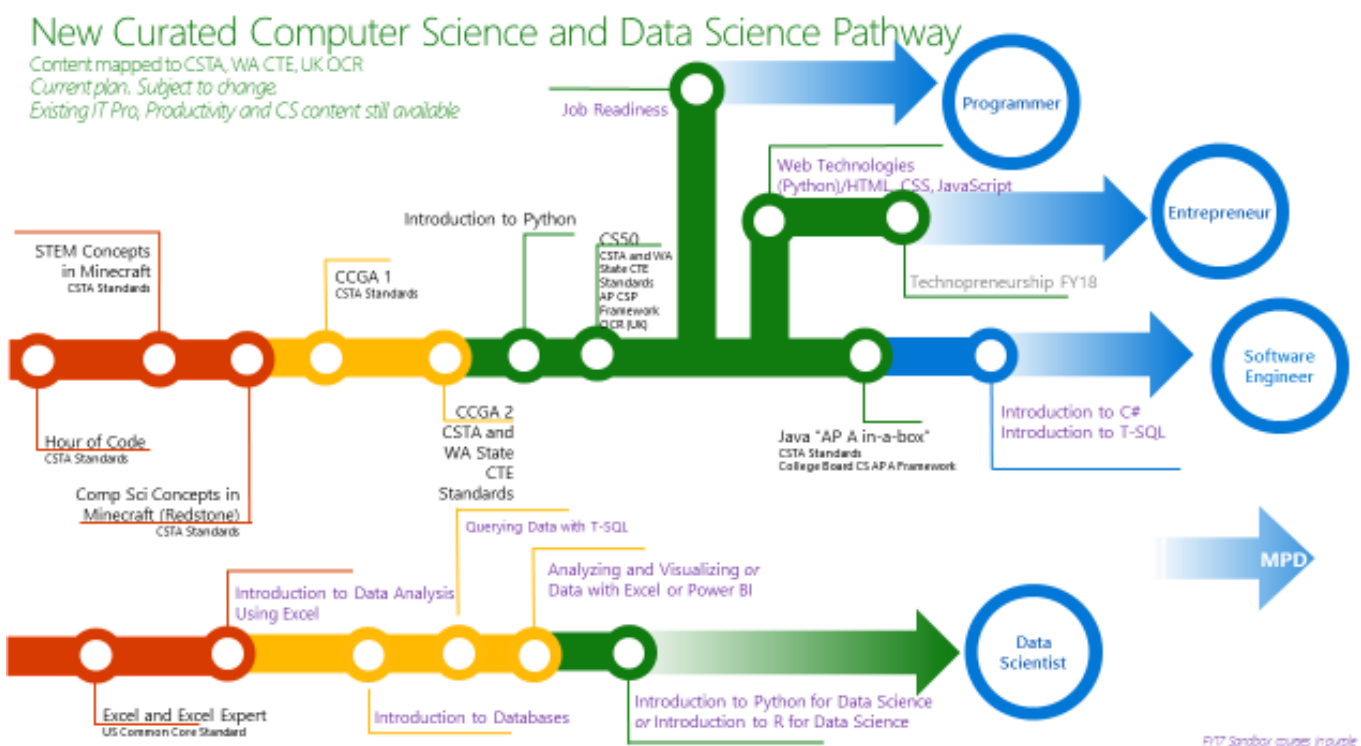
New Curated Computer Science and Data Science Pathway
Content mapped to CSTA, WA CTE, UK OCR
Current plan. Subject to change.
Existing IT Pro, Productivity and CS content still available

Job Readiness

Programmer

Web Technologies (Python)/HTML, CSS, JavaScript

Entrepreneur

Technopreneurship FY18

Introduction to Python

CS50
CSTA and WA State CTE Standards
AP CSP Framework
OCR (UK)

STEM Concepts in Minecraft
CSTA Standards

CCGA 1
CSTA Standards

Software Engineer

Hour of Code
CSTA Standards

CCGA 2
CSTA and WA State CTE Standards

Java "AP A in-a-box"
CSTA Standards
College Board CS AP A Framework

Introduction to C#
Introduction to T-SQL

Comp Sci Concepts in Minecraft (Redstone)
CSTA Standards

Querying Data with T-SQL

MPD

Introduction to Data Analysis Using Excel

Analyzing and Visualizing or Data with Excel or Power BI

Data Scientist

Excel and Excel Expert
US Common Core Standard

Introduction to Databases

Introduction to Python for Data Science or Introduction to R for Data Science

FY17 Sandbox courses in purple